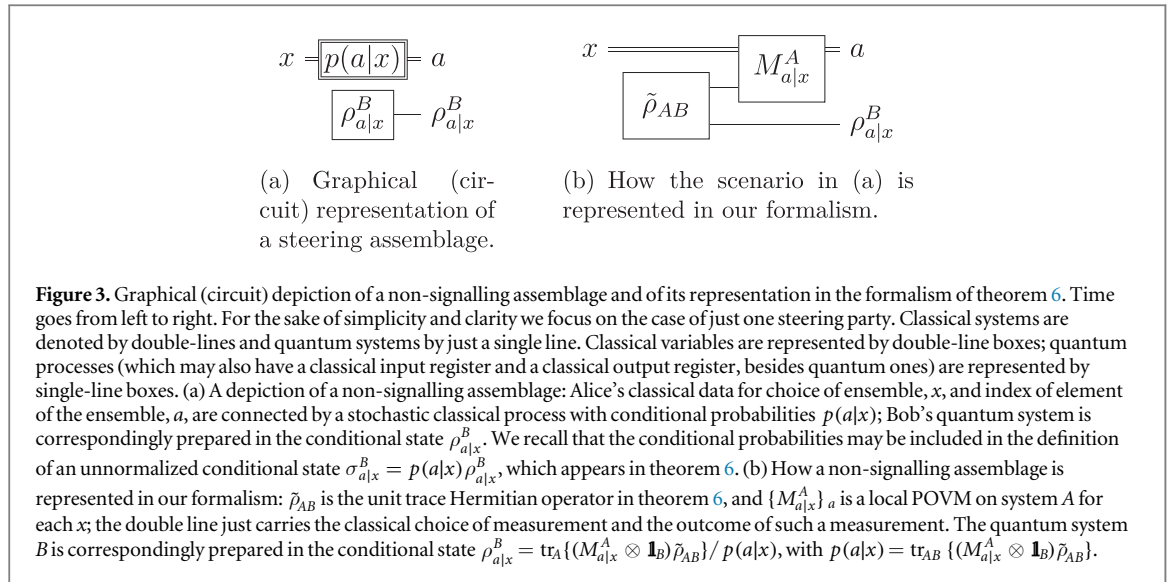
$x$ $p(a|x)$ $a$

$\rho^B_{a|x}$ — $\rho^B_{a|x}$

(a) Graphical (circuit) representation of a steering assemblage.

$x$ $M^A_{a|x}$ $a$

$\tilde{\rho}_{AB}$ $\rho^B_{a|x}$

(b) How the scenario in (a) is represented in our formalism.

**Figure 3.** Graphical (circuit) depiction of a non-signalling assemblage and of its representation in the formalism of theorem 6. Time goes from left to right. For the sake of simplicity and clarity we focus on the case of just one steering party. Classical systems are denoted by double-lines and quantum systems by just a single line. Classical variables are represented by double-line boxes; quantum processes (which may also have a classical input register and a classical output register, besides quantum ones) are represented by single-line boxes. (a) A depiction of a non-signalling assemblage: Alice's classical data for choice of ensemble, $x$, and index of element of the ensemble, $a$, are connected by a stochastic classical process with conditional probabilities $p(a|x)$; Bob's quantum system is correspondingly prepared in the conditional state $\rho^B_{a|x}$. We recall that the conditional probabilities may be included in the definition of an unnormalized conditional state $\sigma^B_{a|x} = p(a|x)\,\rho^B_{a|x}$, which appears in theorem 6. (b) How a non-signalling assemblage is represented in our formalism: $\tilde{\rho}_{AB}$ is the unit trace Hermitian operator in theorem 6, and $\{M^A_{a|x}\}_a$ is a local POVM on system $A$ for each $x$; the double line just carries the classical choice of measurement and the outcome of such a measurement. The quantum system $B$ is correspondingly prepared in the conditional state $\rho^B_{a|x} = \mathrm{tr}_A\{(M^A_{a|x} \otimes \mathbb{1}_B)\tilde{\rho}_{AB}\}/\,p(a|x)$, with $p(a|x) = \mathrm{tr}_{AB}\,\{(M^A_{a|x} \otimes \mathbb{1}_B)\tilde{\rho}_{AB}\}$.